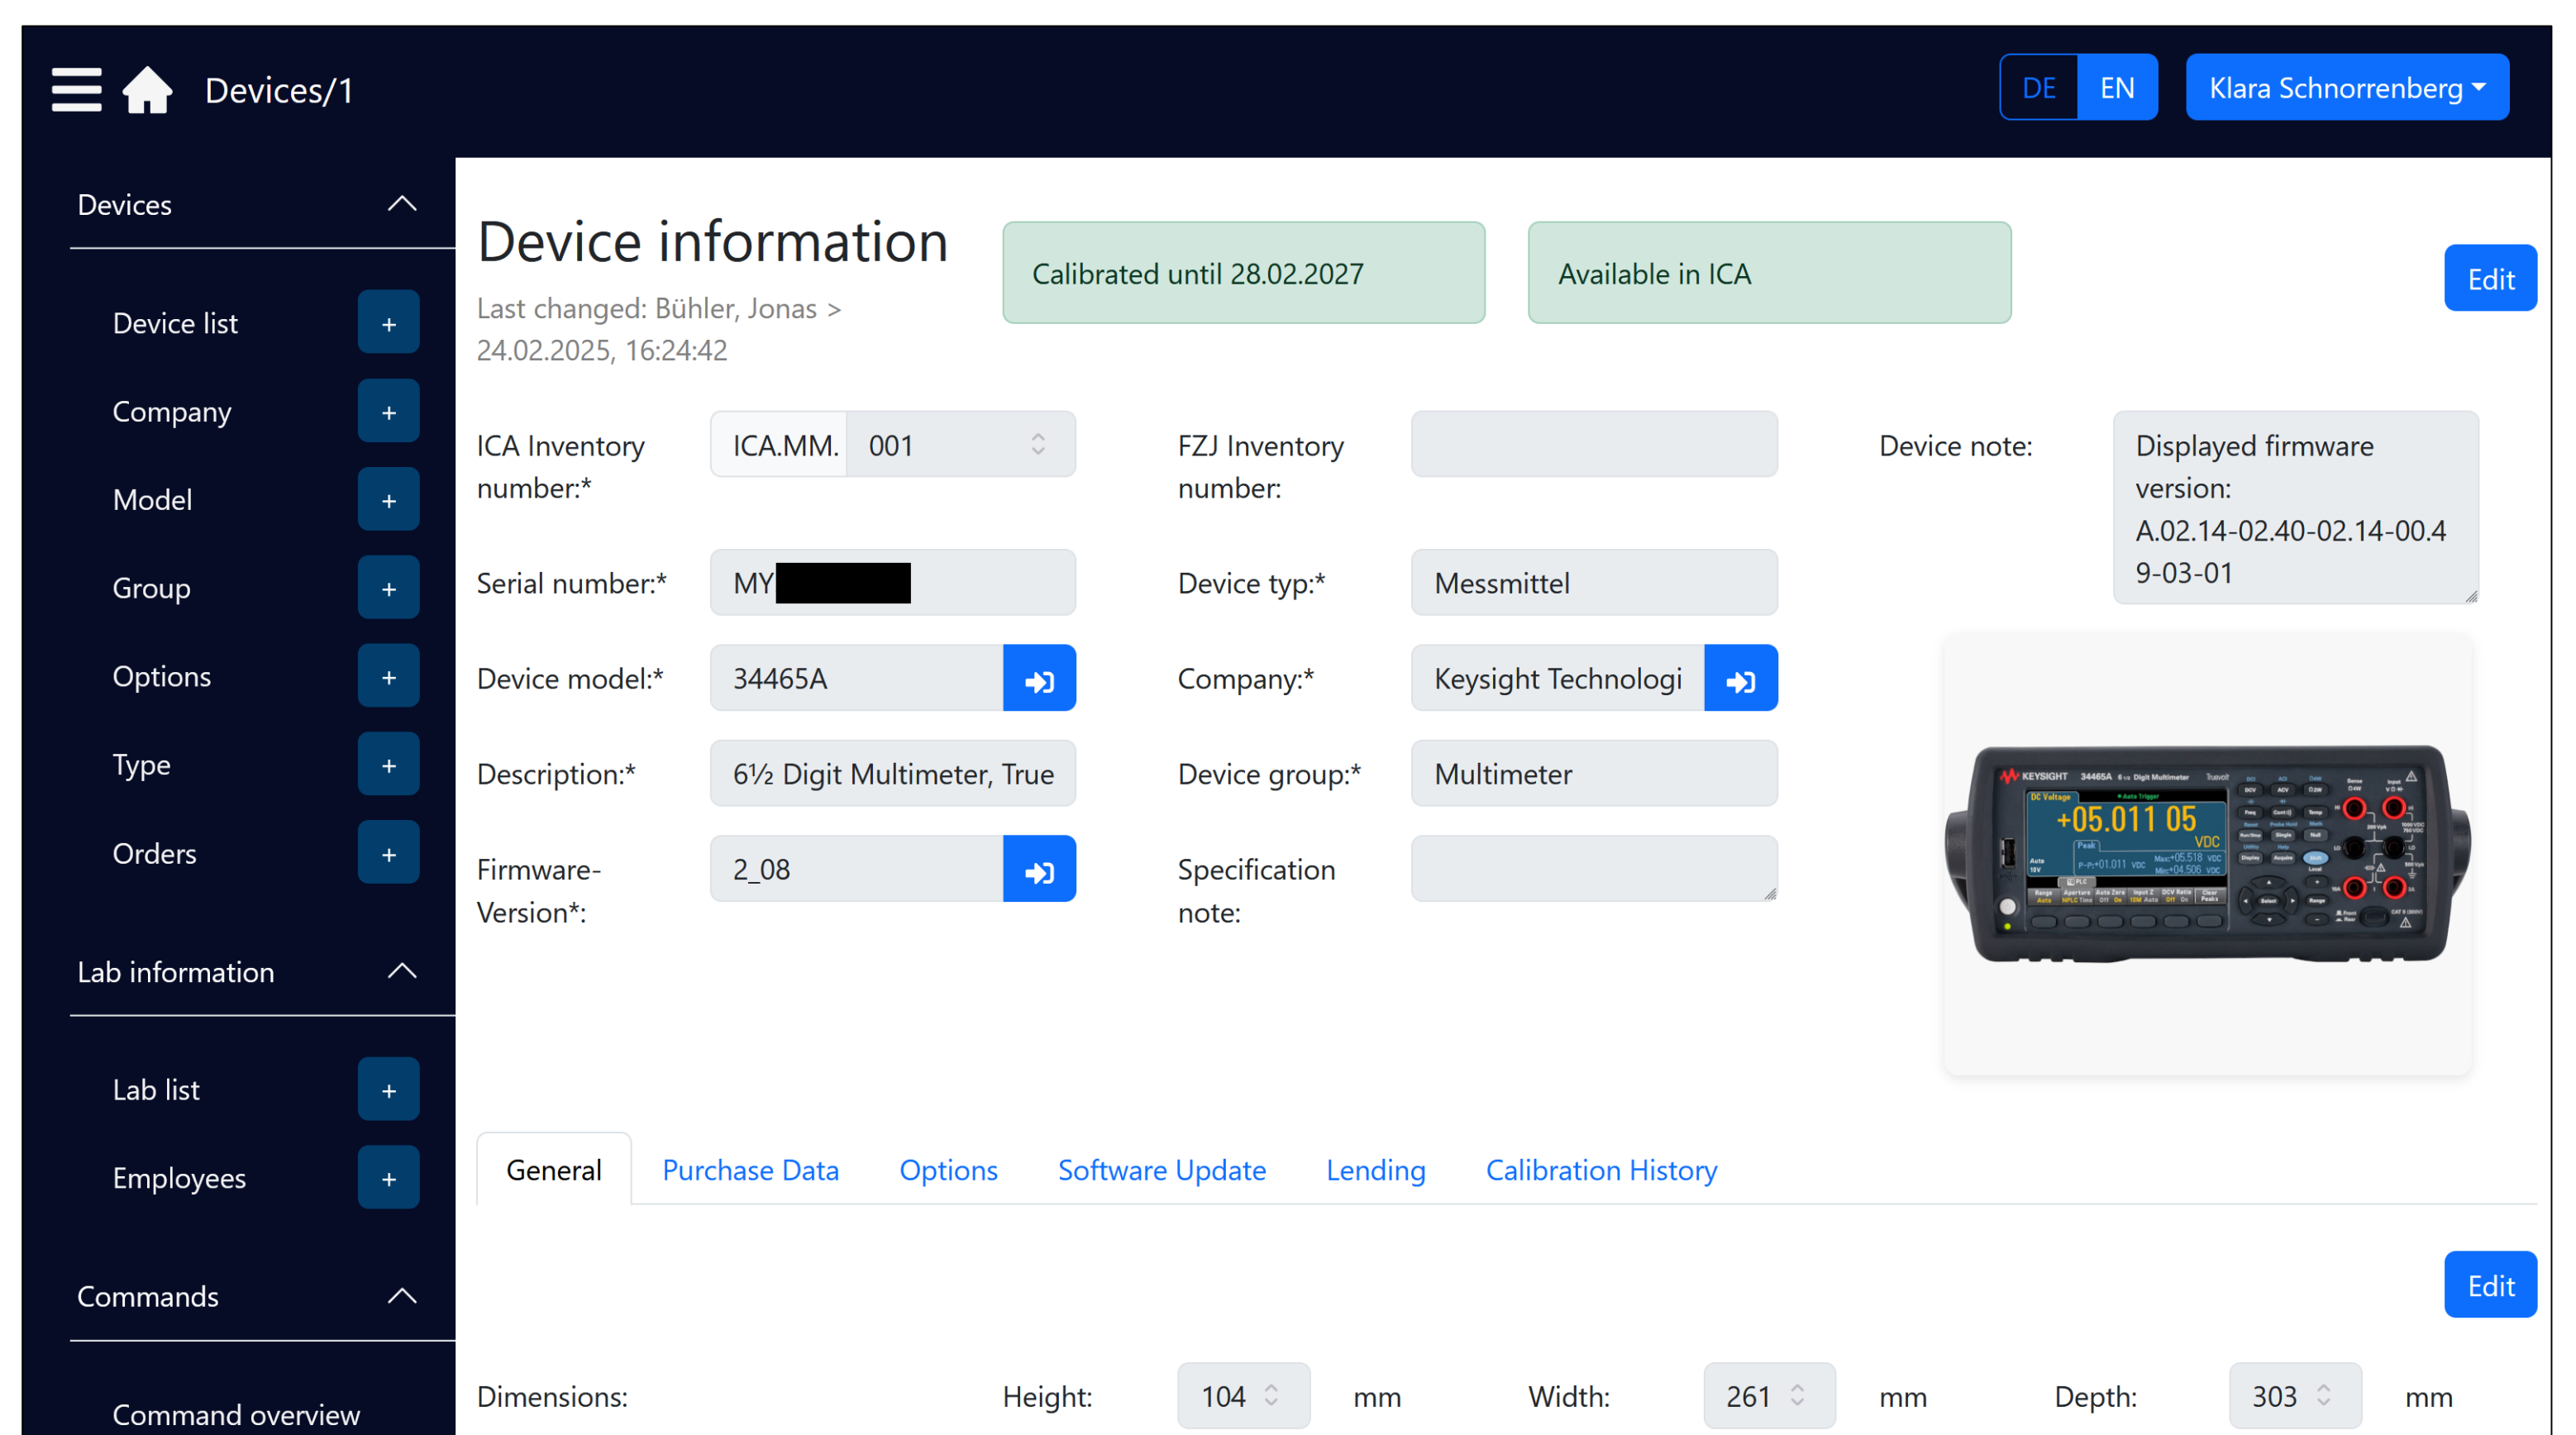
Devices/1

DE EN Klara Schnorrenberg

Devices

Device list +

Company +

Model +

Group +

Options +

Type +

Orders +

Lab information

Lab list +

Employees +

Commands

Command overview

Device information

Last changed: Bühler, Jonas > 24.02.2025, 16:24:42

Calibrated until 28.02.2027

Available in ICA

Edit

ICA Inventory number:* ICA.MM. 001

FZJ Inventory number:

Device note: Displayed firmware version: A.02.14-02.40-02.14-00.49-03-01

Serial number:* MY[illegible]

Device typ:* Messmittel

Device model:* 34465A

Company:* Keysight Technologi

Description:* 6½ Digit Multimeter, True

Device group:* Multimeter

Firmware-Version*: 2_08

Specification note:

KEYSIGHT 34465A 6½ Digit Multimeter DC Voltage +05.011 05 VDC

General Purchase Data Options Software Update Lending Calibration History

Edit

Dimensions: Height: 104 mm Width: 261 mm Depth: 303 mm